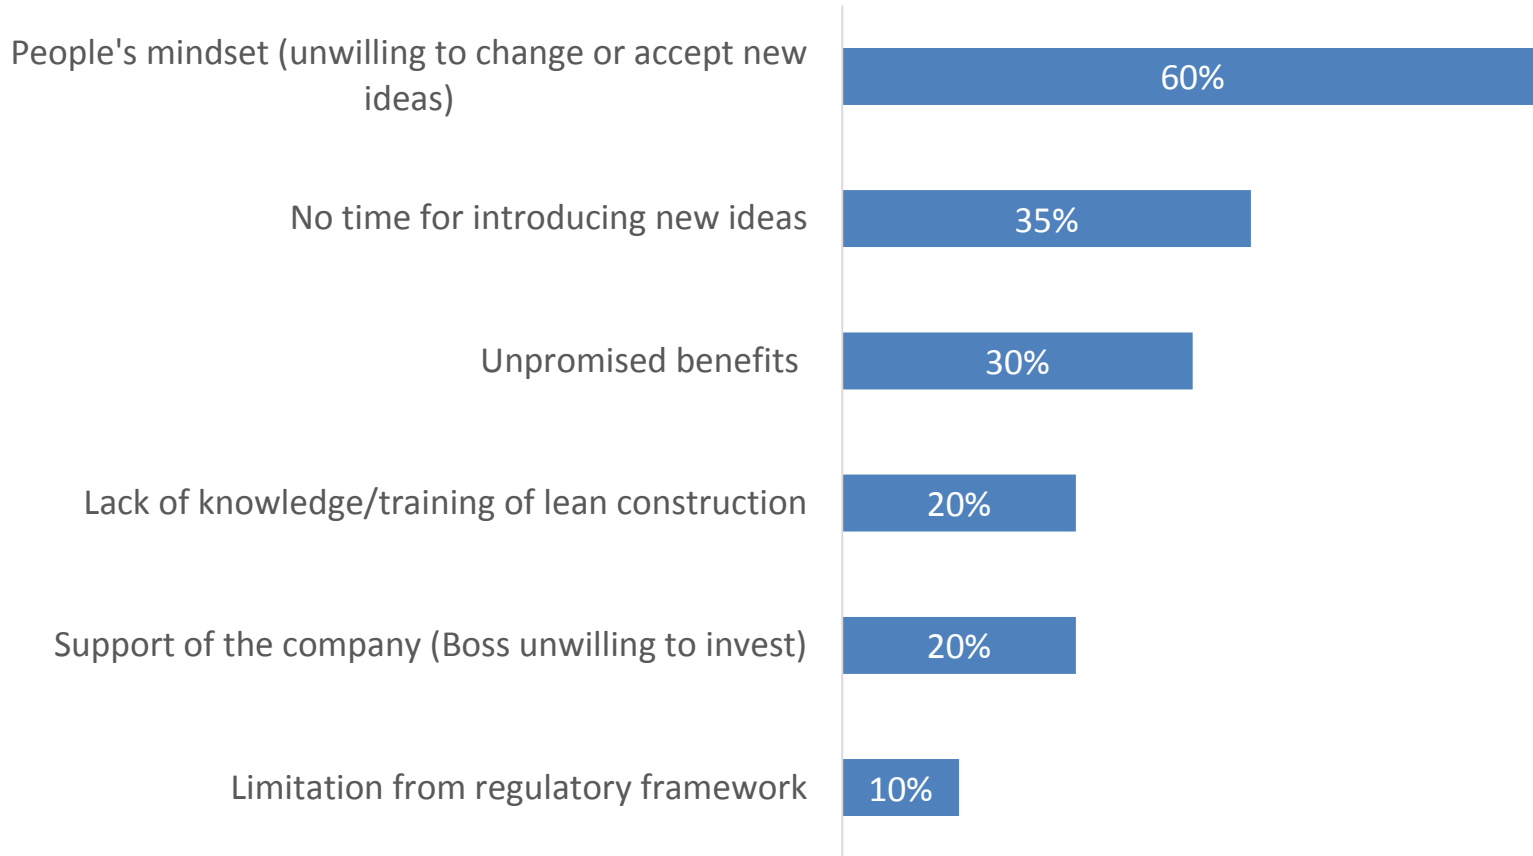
People's mindset (unwilling to change or accept new ideas)
60%

No time for introducing new ideas
35%

Unpromised benefits
30%

Lack of knowledge/training of lean construction
20%

Support of the company (Boss unwilling to invest)
20%

Limitation from regulatory framework
10%